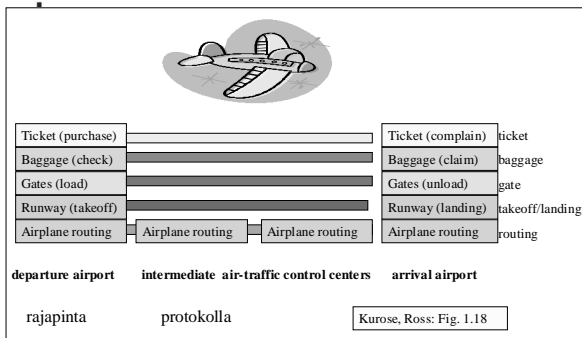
Ticket (purchase)
Baggage (check)
Gates (load)
Runway (takeoff)
Airplane routing

Airplane routing
Airplane routing

Ticket (complain) ticket
Baggage (claim) baggage
Gates (unload) gate
Runway (landing) takeoff/landing
Airplane routing routing

departure airport intermediate air-traffic control centers arrival airport

rajapinta protokolla

Kurose, Ross: Fig. 1.18